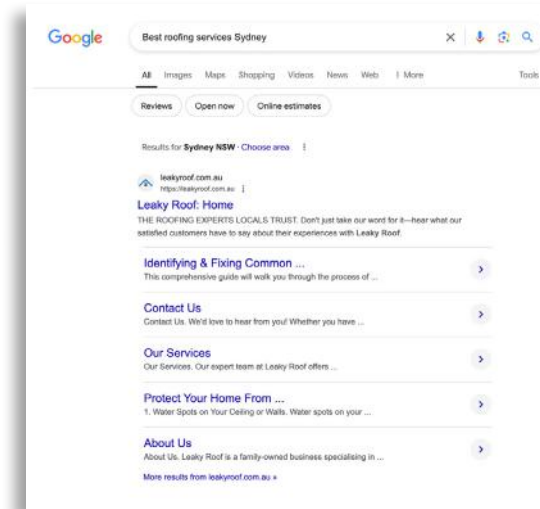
Google

Best roofing services Sydney

All Images Maps Shopping Videos News Web ⋮ More

Tools

Reviews Open now Online estimates

Results for Sydney NSW · Choose area

leakyroof.com.au
https://leakyroof.com.au

Leaky Roof: Home

THE ROOFING EXPERTS LOCALS TRUST. Don't just take our word for it—hear what our satisfied customers have to say about their experiences with Leaky Roof.

Identifying & Fixing Common ...
This comprehensive guide will walk you through the process of ...

Contact Us
Contact Us. We'd love to hear from you! Whether you have ...

Our Services
Our Services. Our expert team at Leaky Roof offers ...

Protect Your Home From ...
1. Water Spots on Your Ceiling or Walls. Water spots on your ...

About Us
About Us. Leaky Roof is a family-owned business specialising in ...

More results from leakyroof.com.au »